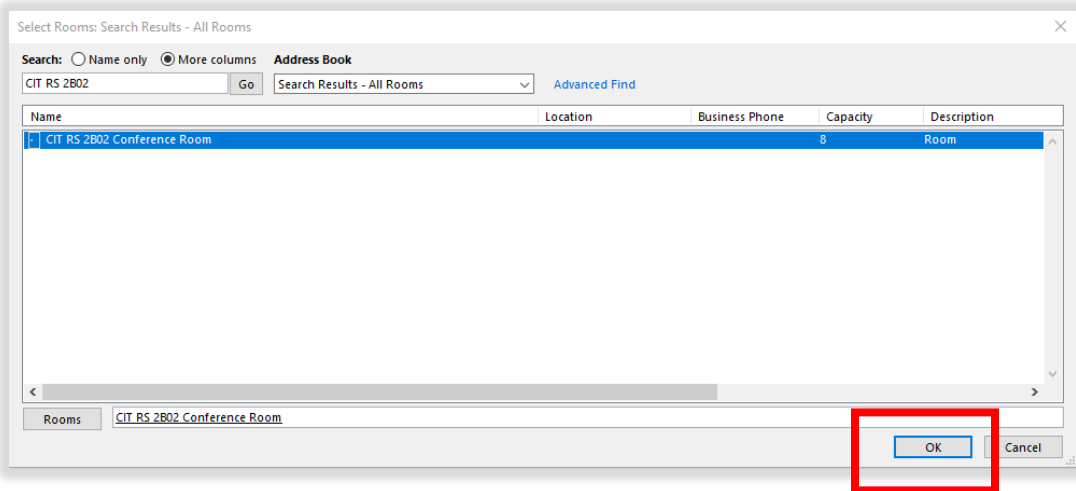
Select Rooms: Search Results - All Rooms

Search: Name only More columns Address Book

CIT RS 2B02 Go Search Results - All Rooms Advanced Find

| Name | Location | Business Phone | Capacity | Description |
|---|---|---|---|---|
| CIT RS 2B02 Conference Room | | | 8 | Room |

Rooms CIT RS 2B02 Conference Room

OK Cancel